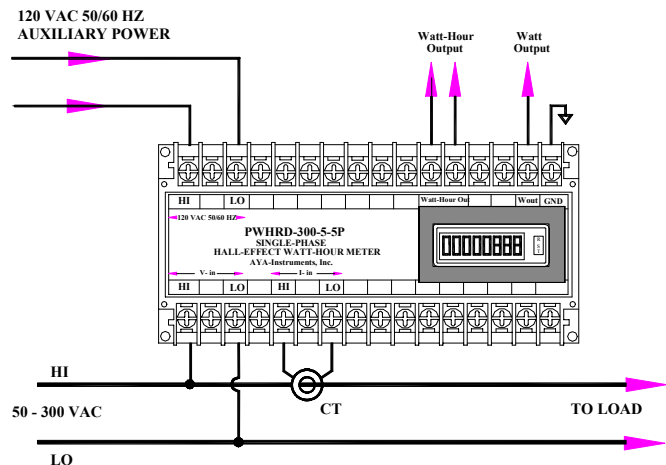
120 VAC 50/60 HZ
AUXILIARY POWER

Watt-Hour Output

Watt Output

HI

LO

120 VAC 50/60 HZ

Watt-Hour Ou

Wout

GND

PWHRD-300-5-5P
SINGLE-PHASE
HALL-EFFECT WATT-HOUR METER
AYA-Instruments, Inc.

00000888

V- in

I- in

HI

LO

HI

LO

HI

50 - 300 VAC

CT

TO LOAD

LO